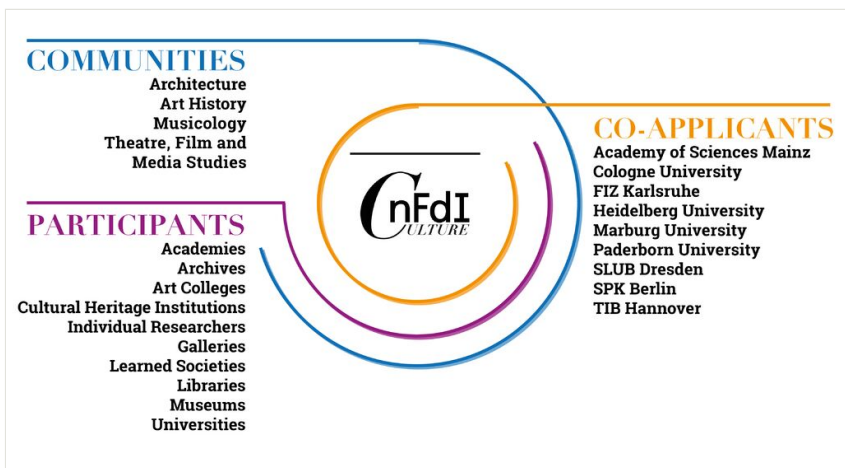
COMMUNITIES
Architecture
Art History
Musicology
Theatre, Film and
Media Studies

PARTICIPANTS
Academies
Archives
Art Colleges
Cultural Heritage Institutions
Individual Researchers
Galleries
Learned Societies
Libraries
Museums
Universities

CnFdI
ULTURE

CO-APPLICANTS
Academy of Sciences Mainz
Cologne University
FIZ Karlsruhe
Heidelberg University
Marburg University
Paderborn University
SLUB Dresden
SPK Berlin
TIB Hannover